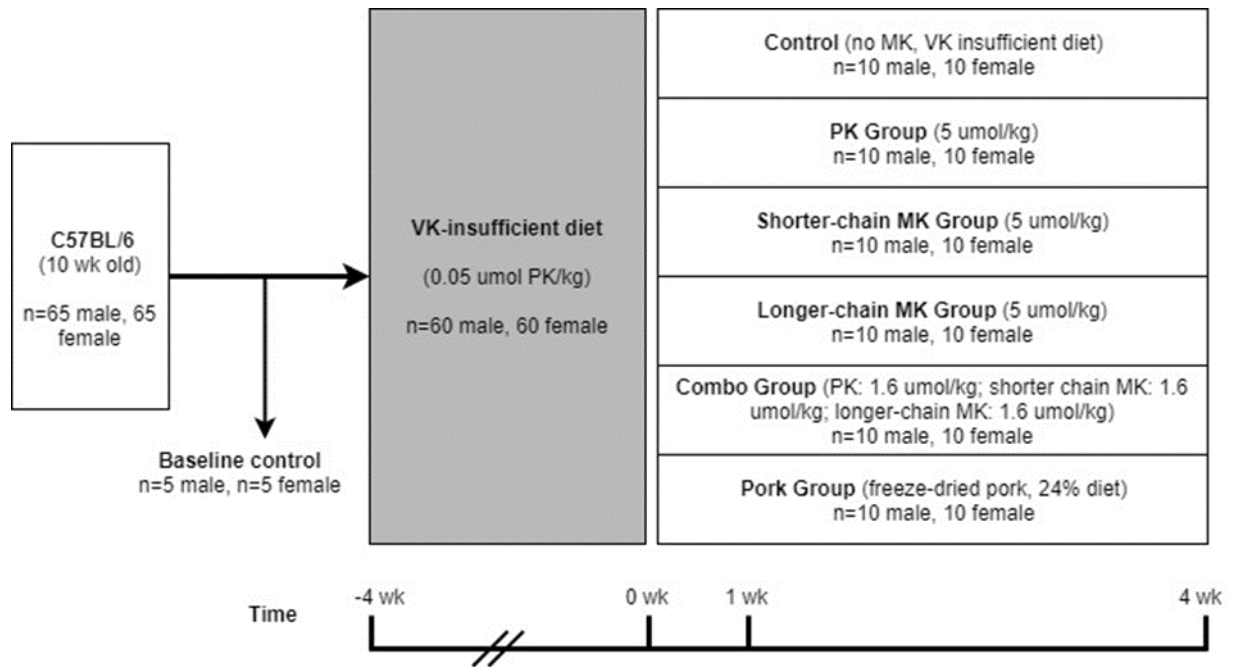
C57BL/6
(10 wk old)

n=65 male, 65 female

Baseline control
n=5 male, n=5 female

VK-insufficient diet

(0.05 umol PK/kg)

n=60 male, 60 female

Control (no MK, VK insufficient diet)
n=10 male, 10 female

PK Group (5 umol/kg)
n=10 male, 10 female

Shorter-chain MK Group (5 umol/kg)
n=10 male, 10 female

Longer-chain MK Group (5 umol/kg)
n=10 male, 10 female

Combo Group (PK: 1.6 umol/kg; shorter chain MK: 1.6 umol/kg; longer-chain MK: 1.6 umol/kg)
n=10 male, 10 female

Pork Group (freeze-dried pork, 24% diet)
n=10 male, 10 female

Time

-4 wk

0 wk

1 wk

4 wk